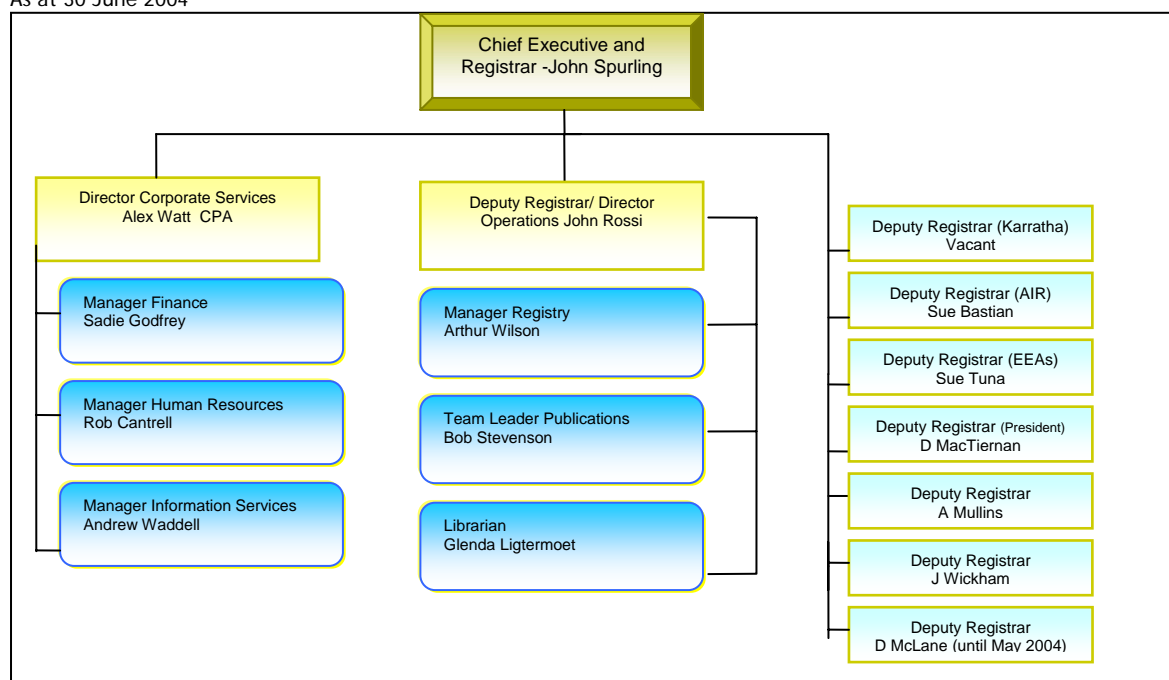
As at 30 June 2004

Chief Executive and Registrar -John Spurling

Director Corporate Services
Alex Watt CPA

Manager Finance
Sadie Godfrey

Manager Human Resources
Rob Cantrell

Manager Information Services
Andrew Waddell

Deputy Registrar/ Director Operations John Rossi

Manager Registry
Arthur Wilson

Team Leader Publications
Bob Stevenson

Librarian
Glenda Ligtermoet

Deputy Registrar (Karratha)
Vacant

Deputy Registrar (AIR)
Sue Bastian

Deputy Registrar (EEAs)
Sue Tuna

Deputy Registrar (President)
D MacTiernan

Deputy Registrar
A Mullins

Deputy Registrar
J Wickham

Deputy Registrar
D McLane (until May 2004)